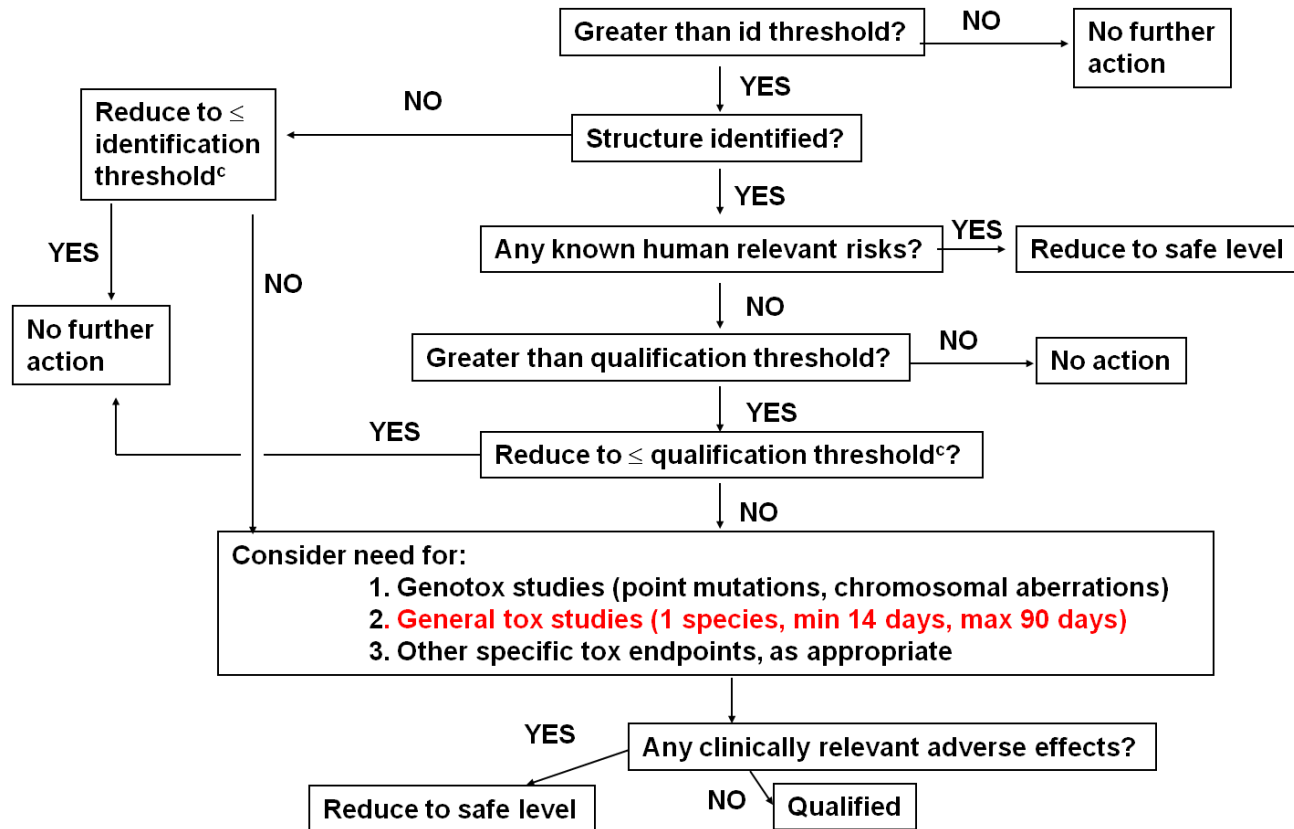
Greater than id threshold?

NO

No further action

YES

NO

Reduce to ≤ identification threshold$^{c}$

Structure identified?

YES

YES

Any known human relevant risks?

Reduce to safe level

YES

NO

NO

No further action

Greater than qualification threshold?

NO

No action

YES

YES

Reduce to ≤ qualification threshold$^{c}$?

NO

Consider need for:
1. Genotox studies (point mutations, chromosomal aberrations)
2. General tox studies (1 species, min 14 days, max 90 days)
3. Other specific tox endpoints, as appropriate

YES

Any clinically relevant adverse effects?

Reduce to safe level

NO

Qualified